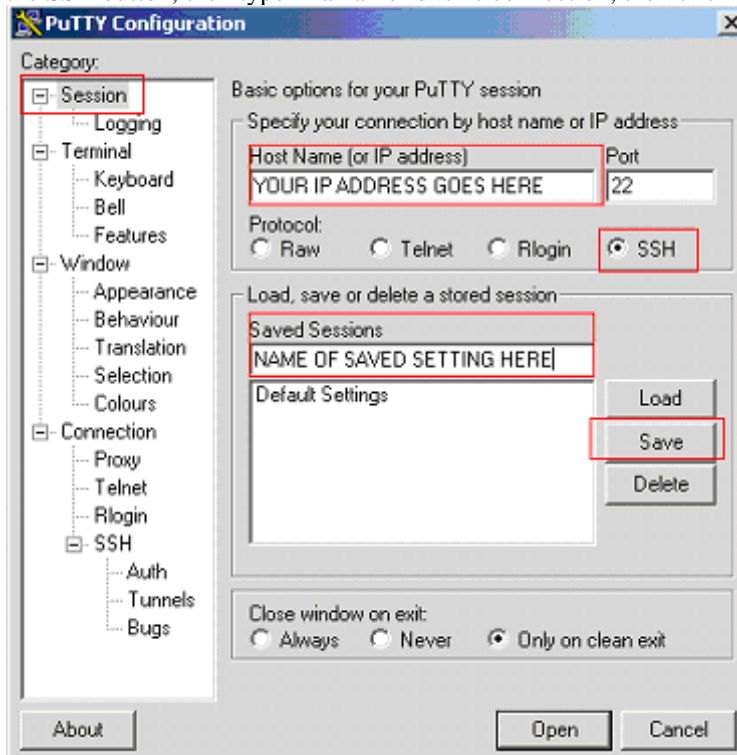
PuTTY Configuration
×

Category:

Session
Logging
Terminal
Keyboard
Bell
Features
Window
Appearance
Behaviour
Translation
Selection
Colours
Connection
Proxy
Telnet
Rlogin
SSH
Auth
Tunnels
Bugs

Basic options for your PuTTY session

Specify your connection by host name or IP address

Host Name (or IP address)
YOUR IP ADDRESS GOES HERE
Port
22

Protocol:
Raw
Telnet
Rlogin
SSH

Load, save or delete a stored session

Saved Sessions
NAME OF SAVED SETTING HERE

Default Settings

Load
Save
Delete

Close window on exit:
Always
Never
Only on clean exit

About
Open
Cancel